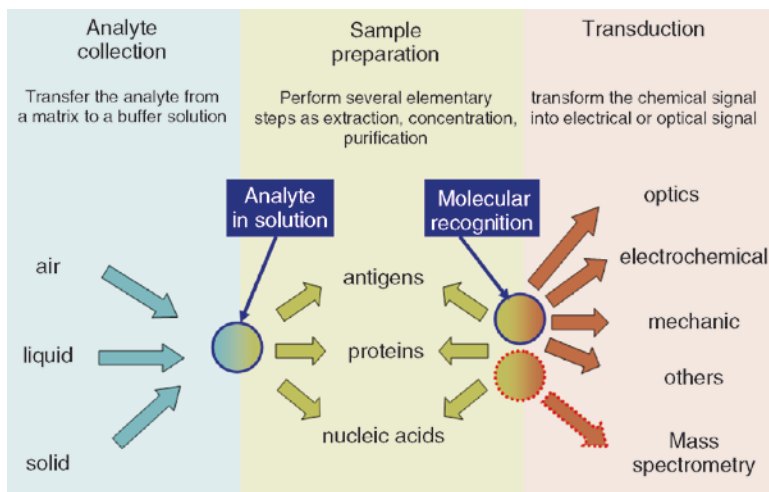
Analyte collection

Transfer the analyte from a matrix to a buffer solution

Sample preparation

Perform several elementary steps as extraction, concentration, purification

Transduction

transform the chemical signal into electrical or optical signal

Analyte in solution

Molecular recognition

air

liquid

solid

antigens

proteins

nucleic acids

optics

electrochemical

mechanic

others

Mass spectrometry